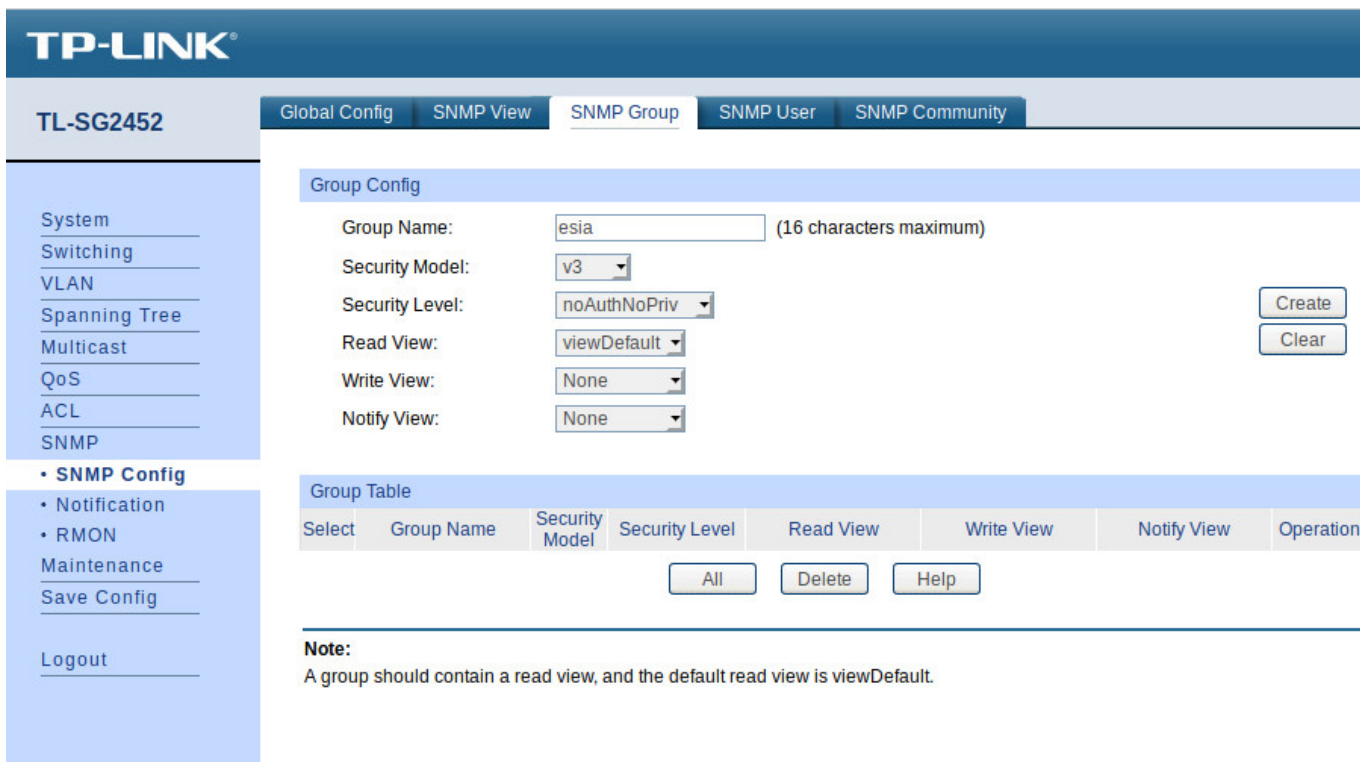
TP-LINK®

TL-SG2452

Global Config | SNMP View | SNMP Group | SNMP User | SNMP Community

System
Switching
VLAN
Spanning Tree
Multicast
QoS
ACL
SNMP
• SNMP Config
• Notification
• RMON
Maintenance
Save Config

Logout

Group Config

Group Name: esia (16 characters maximum)
Security Model: v3
Security Level: noAuthNoPriv
Read View: viewDefault
Write View: None
Notify View: None

Create
Clear

Group Table

| Select | Group Name | Security Model | Security Level | Read View | Write View | Notify View | Operation |
|---|---|---|---|---|---|---|---|

All Delete Help

Note:
A group should contain a read view, and the default read view is viewDefault.